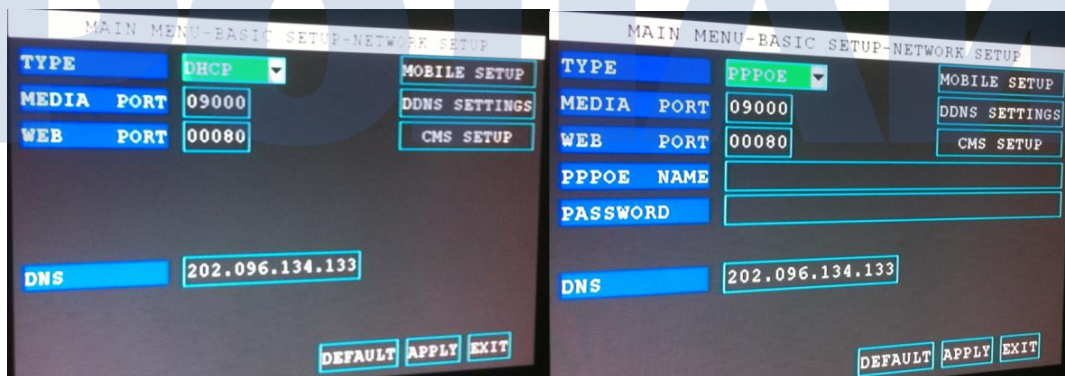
MAIN MENU-BASIC SETUP-NETWORK SETUP

TYPE
DHCP
MOBILE SETUP
MEDIA PORT
09000
DDNS SETTINGS
WEB PORT
00080
CMS SETUP
DNS
202.096.134.133
DEFAULT
APPLY
EXIT

MAIN MENU-BASIC SETUP-NETWORK SETUP

TYPE
PPPOE
MOBILE SETUP
MEDIA PORT
09000
DDNS SETTINGS
WEB PORT
00080
CMS SETUP
PPPOE NAME
PASSWORD
DNS
202.096.134.133
DEFAULT
APPLY
EXIT